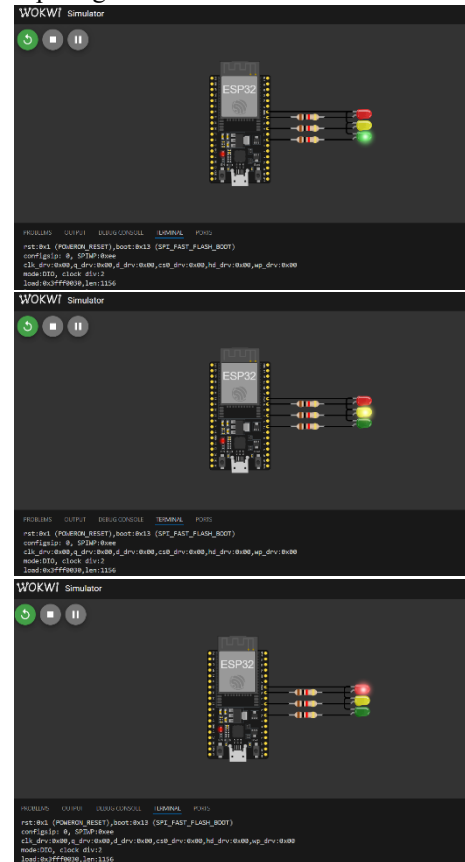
WOKWI Simulator

ESP32

PROBLEMS OUTPUT DEBUG CONSOLE TERMINAL PORTS

rst:0x1 (POWERON_RESET),boot:0x13 (SPI_FAST_FLASH_BOOT)
configsip: 0, SPIWP:0xee
clk_drv:0x00,q_drv:0x00,d_drv:0x00,cs0_drv:0x00,hd_drv:0x00,wp_drv:0x00
mode:DIO, clock div:2
load:0x3fff0030,len:1156

WOKWI Simulator

ESP32

PROBLEMS OUTPUT DEBUG CONSOLE TERMINAL PORTS

rst:0x1 (POWERON_RESET),boot:0x13 (SPI_FAST_FLASH_BOOT)
configsip: 0, SPIWP:0xee
clk_drv:0x00,q_drv:0x00,d_drv:0x00,cs0_drv:0x00,hd_drv:0x00,wp_drv:0x00
mode:DIO, clock div:2
load:0x3fff0030,len:1156

WOKWI Simulator

ESP32

PROBLEMS OUTPUT DEBUG CONSOLE TERMINAL PORTS

rst:0x1 (POWERON_RESET),boot:0x13 (SPI_FAST_FLASH_BOOT)
configsip: 0, SPIWP:0xee
clk_drv:0x00,q_drv:0x00,d_drv:0x00,cs0_drv:0x00,hd_drv:0x00,wp_drv:0x00
mode:DIO, clock div:2
load:0x3fff0030,len:1156